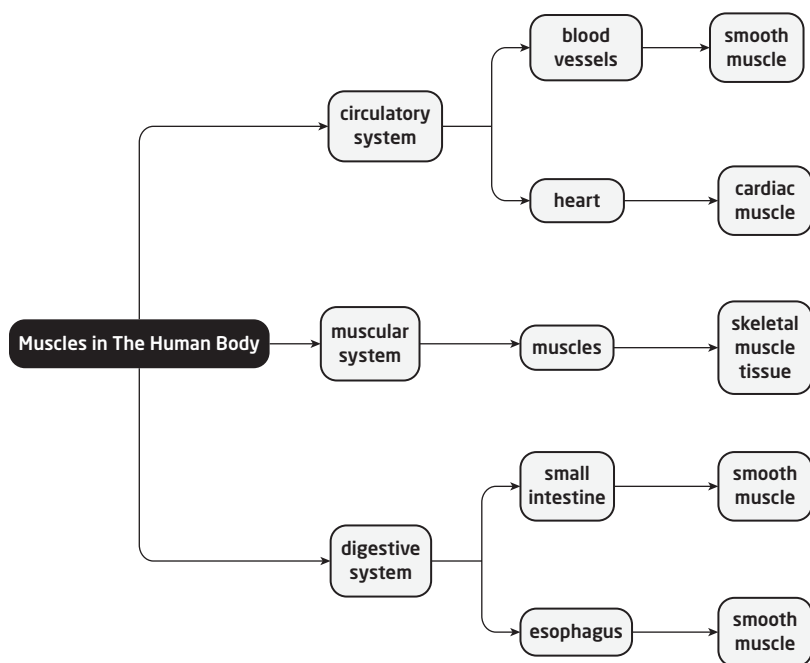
Muscles in The Human Body

circulatory system

blood vessels

smooth muscle

heart

cardiac muscle

muscular system

muscles

skeletal muscle tissue

digestive system

small intestine

smooth muscle

esophagus

smooth muscle